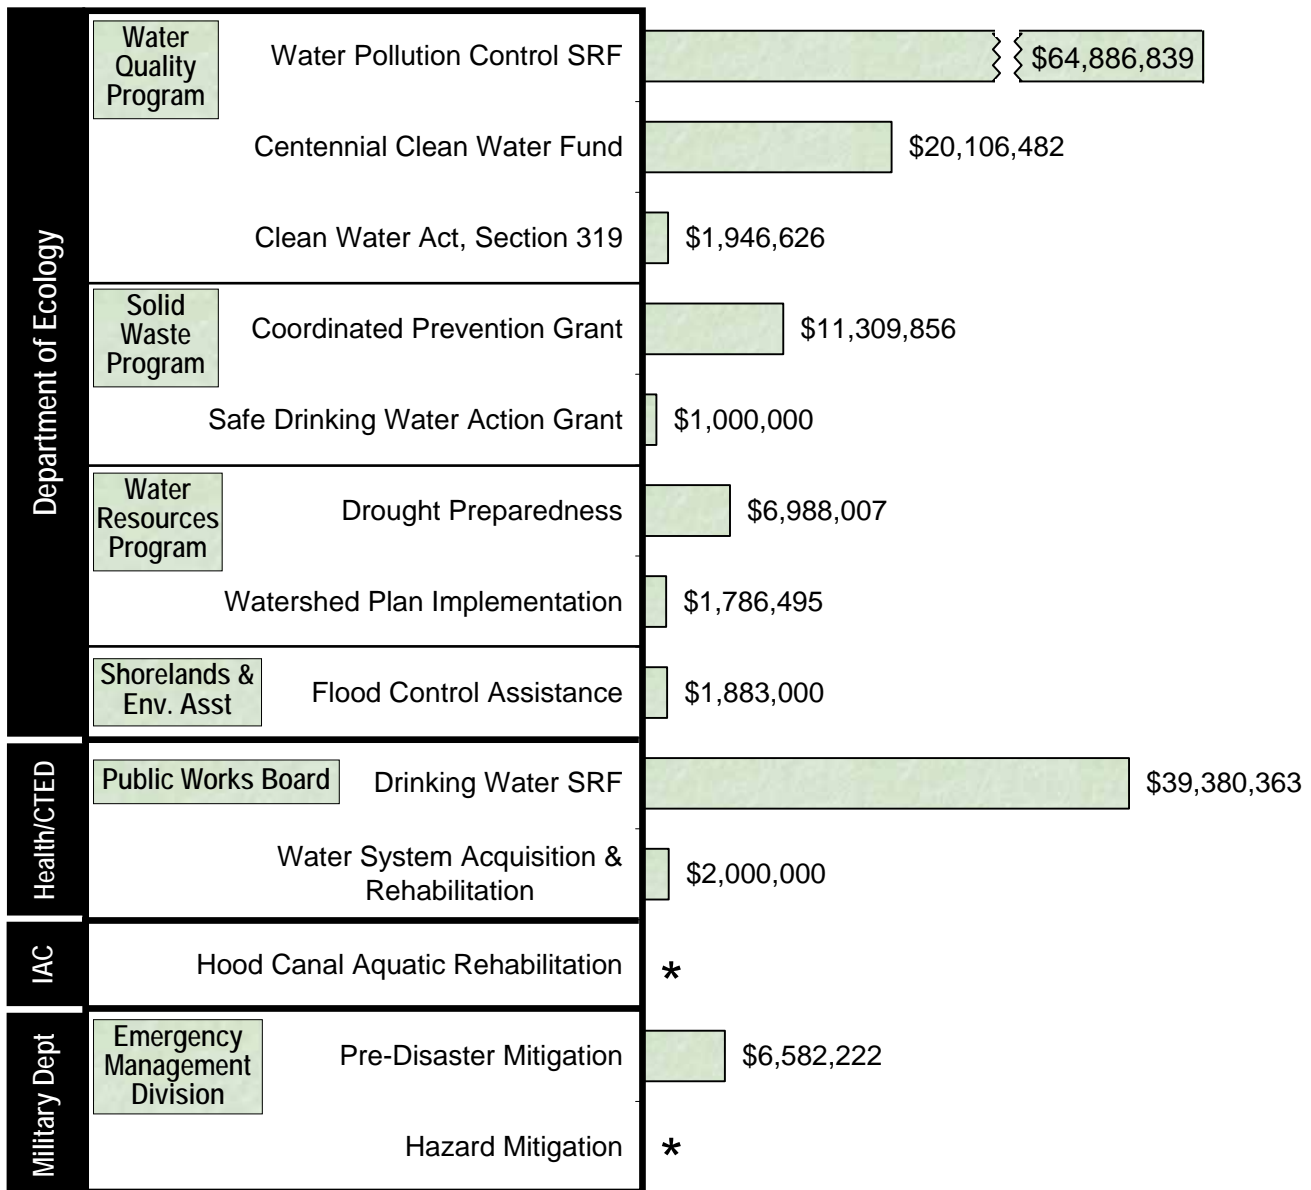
Department of Ecology

Water Quality Program

Water Pollution Control SRF $64,886,839

Centennial Clean Water Fund $20,106,482

Clean Water Act, Section 319 $1,946,626

Solid Waste Program

Coordinated Prevention Grant $11,309,856

Safe Drinking Water Action Grant $1,000,000

Water Resources Program

Drought Preparedness $6,988,007

Watershed Plan Implementation $1,786,495

Shorelands & Env. Asst

Flood Control Assistance $1,883,000

Health/CTED

Public Works Board

Drinking Water SRF $39,380,363

Water System Acquisition & Rehabilitation $2,000,000

IAC

Hood Canal Aquatic Rehabilitation *

Military Dept

Emergency Management Division

Pre-Disaster Mitigation $6,582,222

Hazard Mitigation *